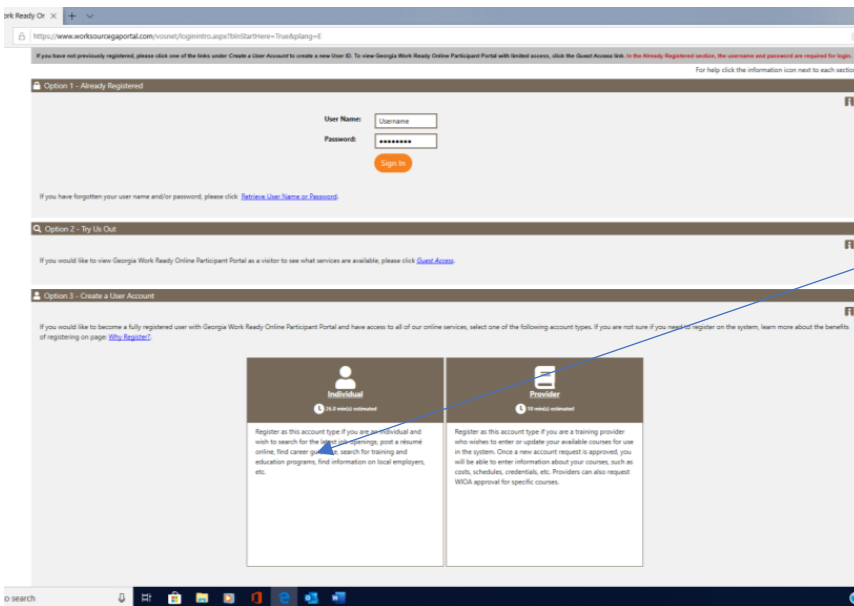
ork Ready Or

https://www.worksourcegaportal.com/vosnet/loginintro.aspx?blnStartHere=True&plang=E

If you have not previously registered, please click one of the links under Create a User Account to create a new User ID. To view Georgia Work Ready Online Participant Portal with limited access, click the Guest Access link. In the Already Registered section, the username and password are required for login.

For help click the information icon next to each sectio

Option 1 - Already Registered

User Name: Username

Password: ••••••••

Sign In

If you have forgotten your user name and/or password, please click Retrieve User Name or Password.

Option 2 - Try Us Out

If you would like to view Georgia Work Ready Online Participant Portal as a visitor to see what services are available, please click Guest Access.

Option 3 - Create a User Account

If you would like to become a fully registered user with Georgia Work Ready Online Participant Portal and have access to all of our online services, select one of the following account types. If you are not sure if you need to register on the system, learn more about the benefits of registering on page: Why Register?

Individual

26.0 min(s) estimated

Register as this account type if you are an individual and wish to search for the latest job openings, post a résumé online, find career gu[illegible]e, search for training and education programs, find information on local employers, etc.

Provider

10 min(s) estimated

Register as this account type if you are a training provider who wishes to enter or update your available courses for use in the system. Once a new account request is approved, you will be able to enter information about your courses, such as costs, schedules, credentials, etc. Providers can also request WIOA approval for specific courses.

o search